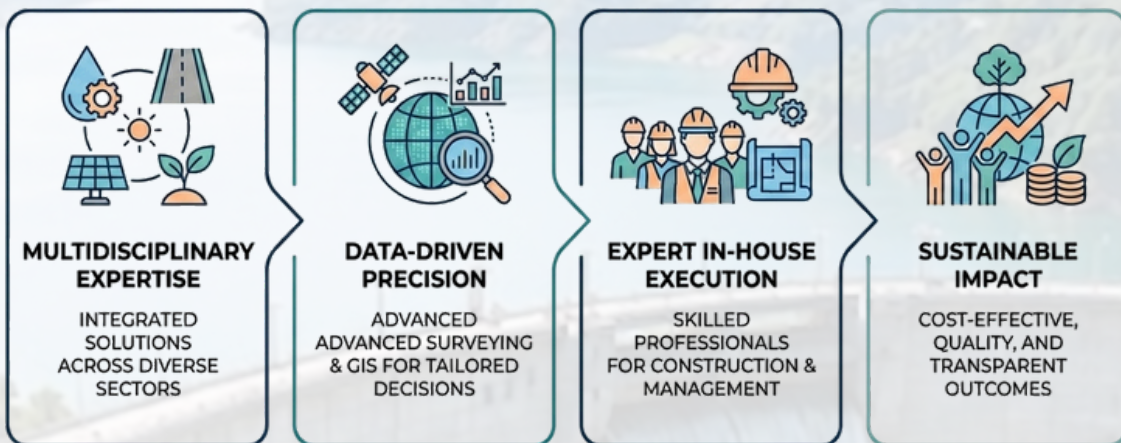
MULTIDISCIPLINARY EXPERTISE

INTEGRATED SOLUTIONS ACROSS DIVERSE SECTORS

DATA-DRIVEN PRECISION

ADVANCED ADVANCED SURVEYING & GIS FOR TAILORED DECISIONS

EXPERT IN-HOUSE EXECUTION

SKILLED PROFESSIONALS FOR CONSTRUCTION & MANAGEMENT

SUSTAINABLE IMPACT

COST-EFFECTIVE, QUALITY, AND TRANSPARENT OUTCOMES